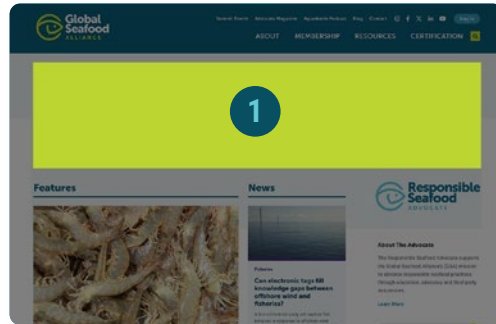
Global Seafood ALLIANCE

Seafood Events Advocate Magazine Aquademia Podcast Blog Contact Log In

ABOUT MEMBERSHIP RESOURCES CERTIFICATION

1

Features

News

Responsible Seafood ADVOCATE

Fisheries

Can electronic tags fill knowledge gaps between offshore wind and fisheries?

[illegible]

About The Advocate

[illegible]

Learn More